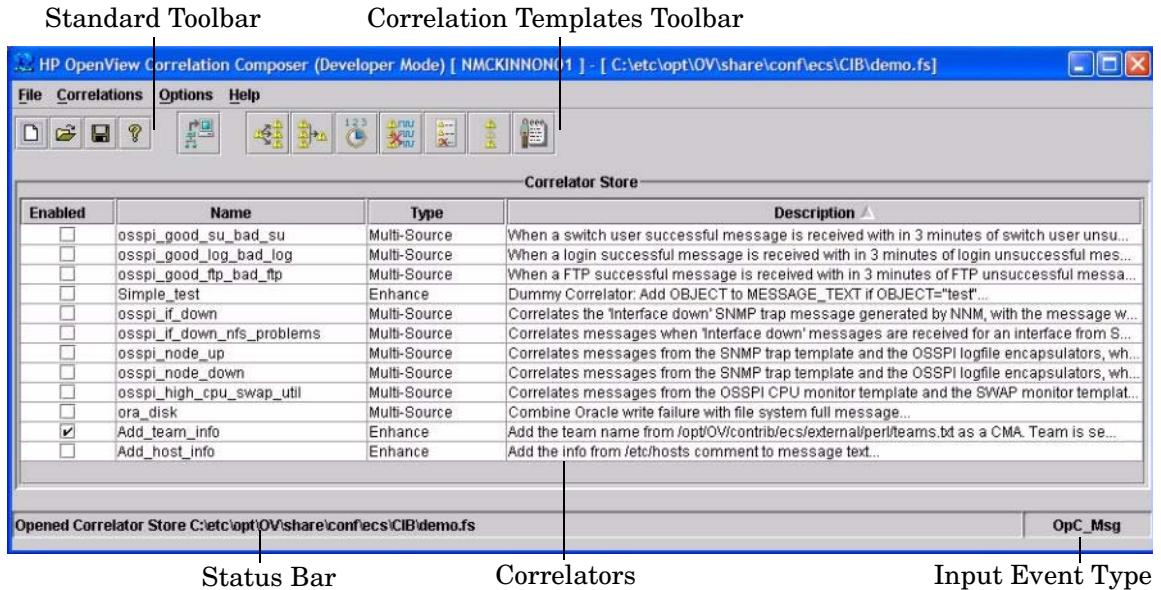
Standard Toolbar

Correlation Templates Toolbar

HP OpenView Correlation Composer (Developer Mode) [ NMCKINNON01 ] - [ C:\etc\opt\OV\share\conf\ecs\CIB\demo.fs]

File Correlations Options Help

Correlator Store

| Enabled | Name | Type | Description |
|---|---|---|---|
| ☐ | osspi_good_su_bad_su | Multi-Source | When a switch user successful message is received with in 3 minutes of switch user unsu... |
| ☐ | osspi_good_log_bad_log | Multi-Source | When a login successful message is received with in 3 minutes of login unsuccessful mes... |
| ☐ | osspi_good_ftp_bad_ftp | Multi-Source | When a FTP successful message is received with in 3 minutes of FTP unsuccessful messa... |
| ☐ | Simple_test | Enhance | Dummy Correlator: Add OBJECT to MESSAGE_TEXT if OBJECT="test"... |
| ☐ | osspi_if_down | Multi-Source | Correlates the 'Interface down' SNMP trap message generated by NNM, with the message w... |
| ☐ | osspi_if_down_nfs_problems | Multi-Source | Correlates messages when 'Interface down' messages are received for an interface from S... |
| ☐ | osspi_node_up | Multi-Source | Correlates messages from the SNMP trap template and the OSSPI logfile encapsulators, wh... |
| ☐ | osspi_node_down | Multi-Source | Correlates messages from the SNMP trap template and the OSSPI logfile encapsulators, wh... |
| ☐ | osspi_high_cpu_swap_util | Multi-Source | Correlates messages from the OSSPI CPU monitor template and the SWAP monitor templat... |
| ☐ | ora_disk | Multi-Source | Combine Oracle write failure with file system full message... |
| ☑ | Add_team_info | Enhance | Add the team name from /opt/OV/contrib/ecs/external/perl/teams.txt as a CMA. Team is se... |
| ☐ | Add_host_info | Enhance | Add the info from /etc/hosts comment to message text... |

Opened Correlator Store C:\etc\opt\OV\share\conf\ecs\CIB\demo.fs

OpC_Msg

Status Bar

Correlators

Input Event Type